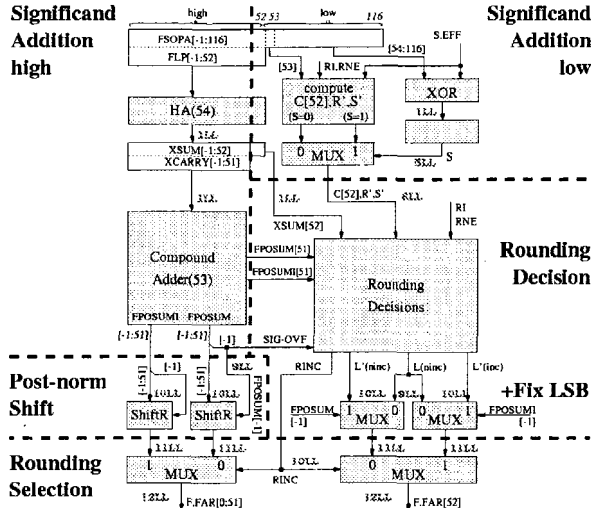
Significand Addition high

Significand Addition low

high
52 53
low
116

FSOPA[-1:116]
FLP[-1:52]
[54:116]
S.EFF
[53]
RI,RNE
compute C[52],R',S'
(S=0)
(S=1)
XOR
HA(54)
3LL
XSUM[-1:52]
XCARRY[-1:51]
0 MUX 1
3LL
S
3LL
3LL
C[52],R',S'
4LL
RI
RNE
XSUM[52]

Rounding Decision

FPOSUM[51]
FPOSUMI[51]
Compound Adder(53)
Rounding Decisions
FPOSUMI FPOSUM
[-1:51]
[-1:51]
[-1]
SIG-OVF
RINC
L'(ninc)
L(ninc)
L'(inc)

Post-norm Shift

+Fix LSB

[-1:51]
[-1:51]
3LL
FPOSUM[-1]
3OLL
3OLL
3OLL
3OLL
1OLL
ShiftR
ShiftR
FPOSUM [-1]
1 MUX 0
0 MUX 1
FPOSUMI [-1]

Rounding Selection

1 MUX 0
3OLL
0 MUX 1
RINC
1ZLL
F.FAR[0:51]
3ZLL
F.FAR[52]